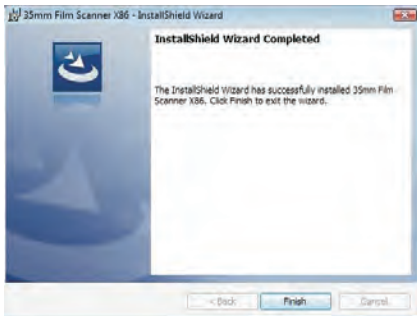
35mm Film Scanner X86 - InstallShield Wizard

InstallShield Wizard Completed

The InstallShield Wizard has successfully installed 35mm Film Scanner X86. Click Finish to exit the wizard.

< Back

Finish

Cancel